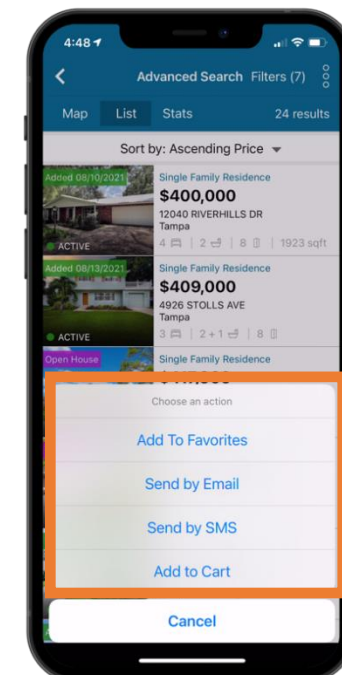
4:48

Advanced Search Filters (7)

Map List Stats 24 results

Sort by: Ascending Price

Added 08/10/2021
ACTIVE
Single Family Residence
$400,000
12040 RIVERHILLS DR
Tampa
4 | 2 | 8 | 1923 sqft

Added 08/13/2021
ACTIVE
Single Family Residence
$409,000
4926 STOLLS AVE
Tampa
3 | 2+1 | 8

Open House
Single Family Residence
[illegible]

Choose an action

Add To Favorites

Send by Email

Send by SMS

Add to Cart

Cancel